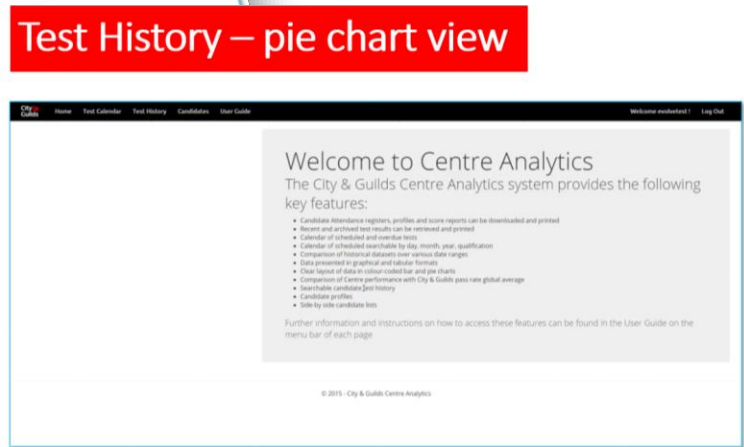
Test History – pie chart view

City & Guilds Home Test Calendar Test History Candidates User Guide

Welcome essivetest ! Log Out

Welcome to Centre Analytics

The City & Guilds Centre Analytics system provides the following key features:

- Candidate Attendance registers, profiles and score reports can be downloaded and printed
- Recent and archived test results can be retrieved and printed
- Calendar of scheduled and overdue tests
- Calendar of scheduled searchable by day, month, year, qualification
- Comparison of historical datasets over various date ranges
- Data presented in graphical and tabular formats
- Clear layout of data in colour-coded bar and pie charts
- Comparison of Centre performance with City & Guilds pass rate global average
- Searchable candidate test history
- Candidate profiles
- Side by side candidate lists

Further information and instructions on how to access these features can be found in the User Guide on the menu bar of each page

© 2015 - City & Guilds Centre Analytics